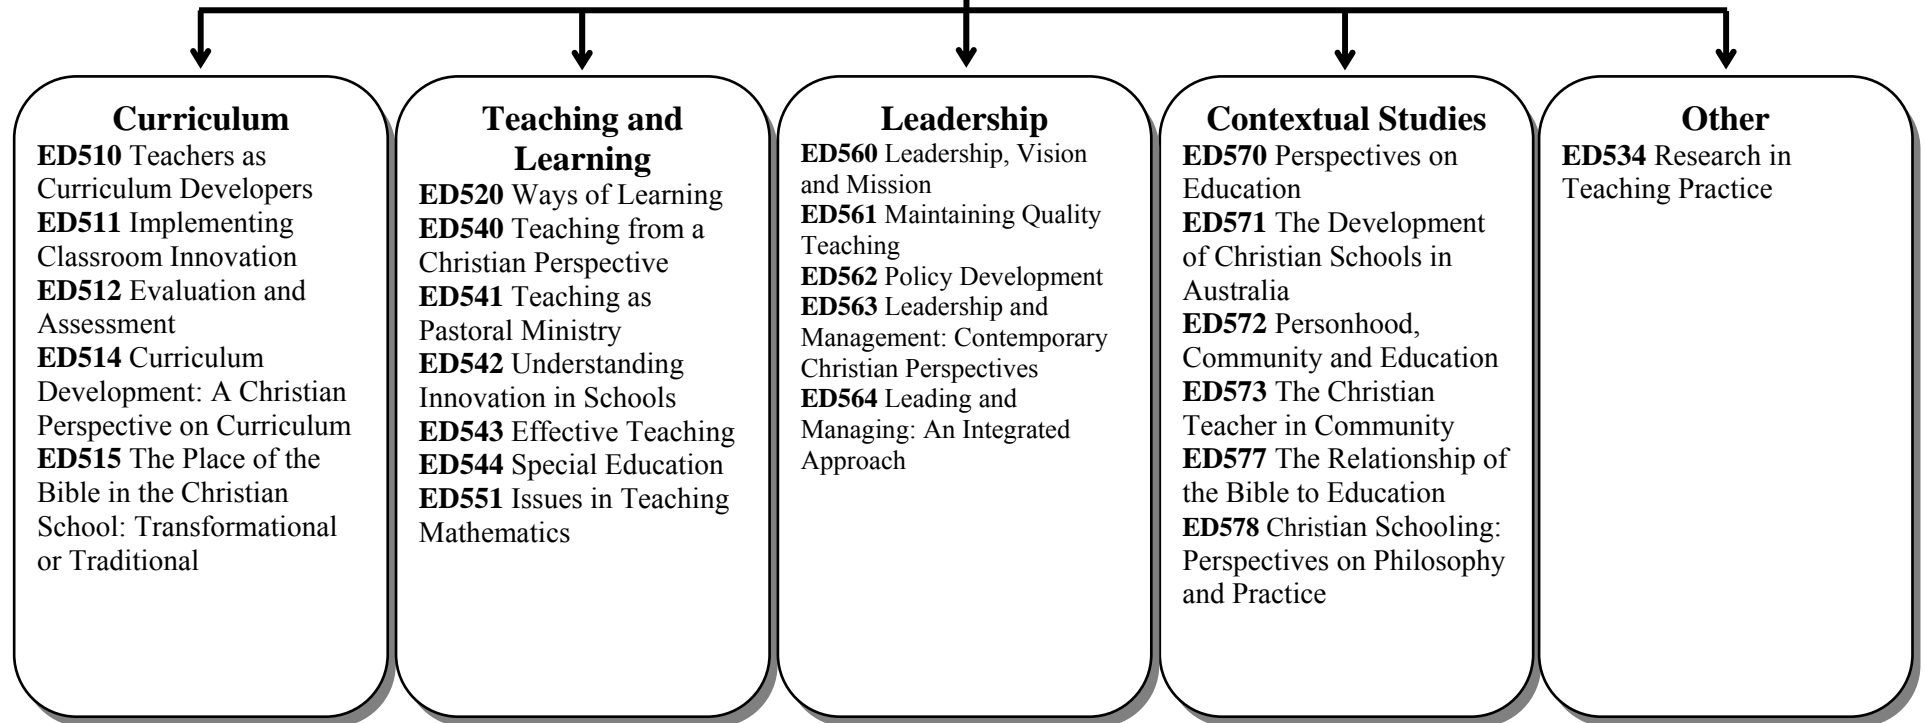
Curriculum
ED510 Teachers as Curriculum Developers
ED511 Implementing Classroom Innovation
ED512 Evaluation and Assessment
ED514 Curriculum Development: A Christian Perspective on Curriculum
ED515 The Place of the Bible in the Christian School: Transformational or Traditional

Teaching and Learning
ED520 Ways of Learning
ED540 Teaching from a Christian Perspective
ED541 Teaching as Pastoral Ministry
ED542 Understanding Innovation in Schools
ED543 Effective Teaching
ED544 Special Education
ED551 Issues in Teaching Mathematics

Leadership
ED560 Leadership, Vision and Mission
ED561 Maintaining Quality Teaching
ED562 Policy Development
ED563 Leadership and Management: Contemporary Christian Perspectives
ED564 Leading and Managing: An Integrated Approach

Contextual Studies
ED570 Perspectives on Education
ED571 The Development of Christian Schools in Australia
ED572 Personhood, Community and Education
ED573 The Christian Teacher in Community
ED577 The Relationship of the Bible to Education
ED578 Christian Schooling: Perspectives on Philosophy and Practice

Other
ED534 Research in Teaching Practice